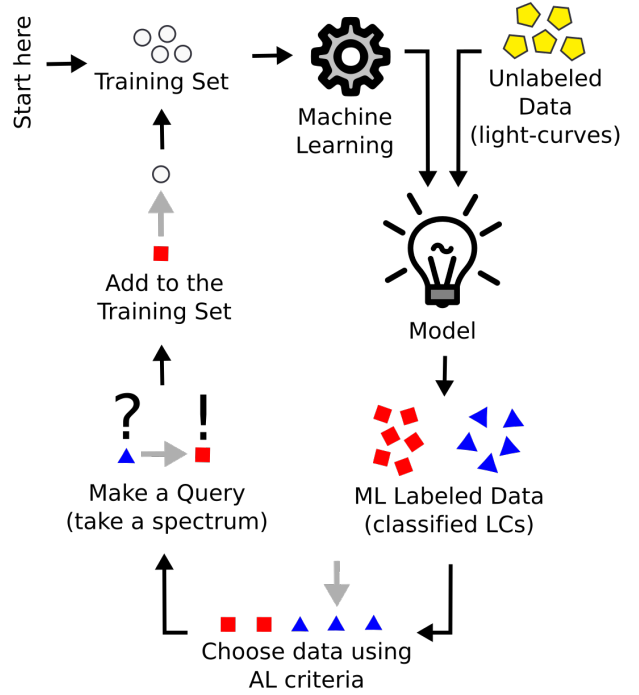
Start here

Training Set

Machine Learning

Unlabeled Data (light-curves)

Model

ML Labeled Data (classified LCs)

Choose data using AL criteria

Make a Query (take a spectrum)

?

!

Add to the Training Set